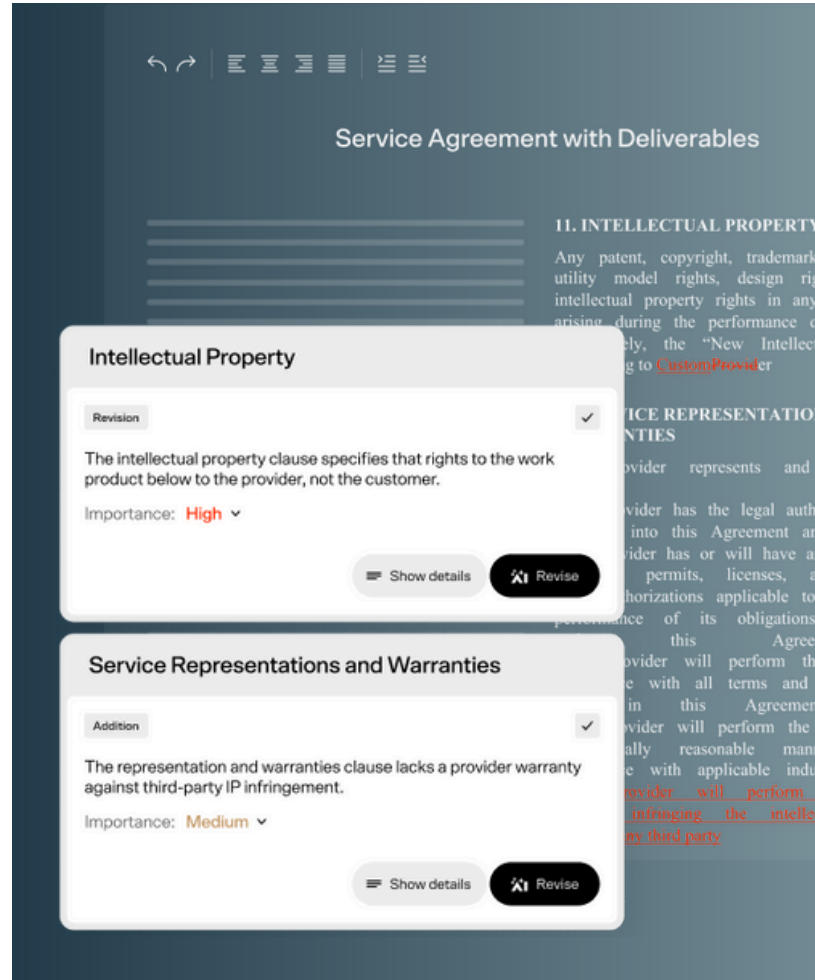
Service Agreement with Deliverables

11. INTELLECTUAL PROPERTY

Any patent, copyright, trademark utility model rights, design rig intellectual property rights in any arising during the performance c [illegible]ely, the "New Intellec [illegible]g to CustomProvider

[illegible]VICE REPRESENTATIO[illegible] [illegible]NTIES

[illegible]ovider represents and

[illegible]ovider has the legal auth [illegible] into this Agreement ar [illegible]vider has or will have a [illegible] permits, licenses, a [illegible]horizations applicable to performance of its obligations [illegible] this Agree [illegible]ovider will perform th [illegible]e with all terms and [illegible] in this Agreemen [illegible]ovider will perform the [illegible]ally reasonable mann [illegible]e with applicable indu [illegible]ovider will perform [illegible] infringing the intelle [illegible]ny third party

Intellectual Property

Revision

The intellectual property clause specifies that rights to the work product below to the provider, not the customer.

Importance: High

Show details

Revise

Service Representations and Warranties

Addition

The representation and warranties clause lacks a provider warranty against third-party IP infringement.

Importance: Medium

Show details

Revise